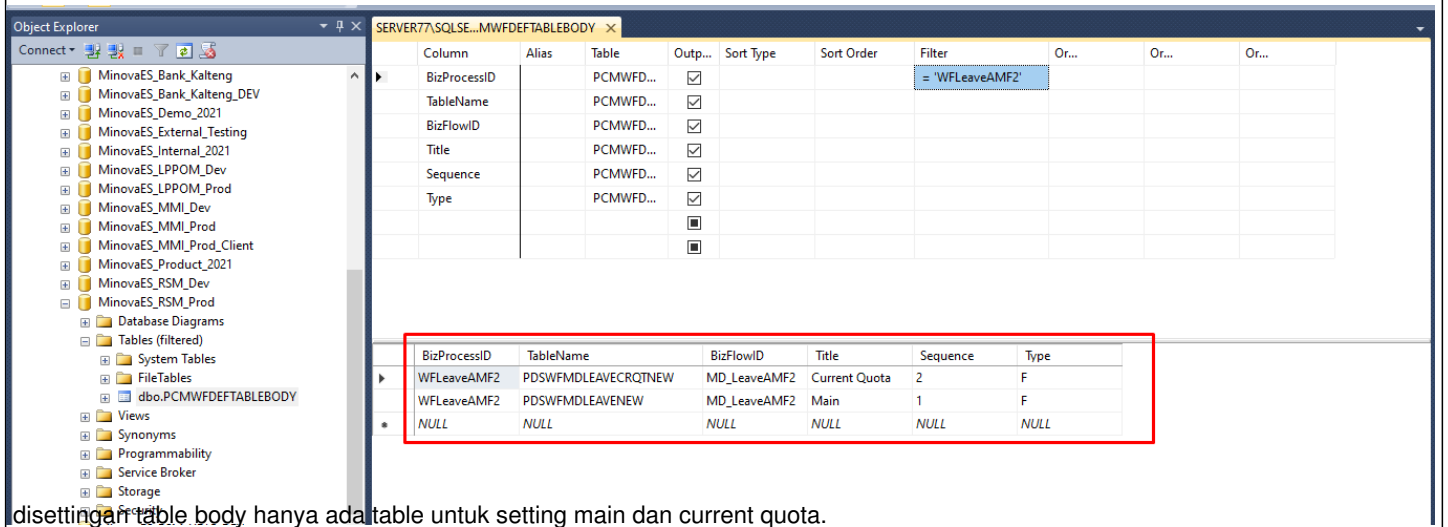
Object Explorer
Connect ▾

MinovaES_Bank_Kalteng
MinovaES_Bank_Kalteng_DEV
MinovaES_Demo_2021
MinovaES_External_Testing
MinovaES_Internal_2021
MinovaES_LPPOM_Dev
MinovaES_LPPOM_Prod
MinovaES_MMI_Dev
MinovaES_MMI_Prod
MinovaES_MMI_Prod_Client
MinovaES_Product_2021
MinovaES_RSM_Dev
MinovaES_RSM_Prod
Database Diagrams
Tables (filtered)
System Tables
FileTables
dbo.PCMWFDEFTABLEBODY
Views
Synonyms
Programmability
Service Broker
Storage
Security

SERVER77\SQLSE...MWFDEFTABLEBODY ×

| Column | Alias | Table | Outp... | Sort Type | Sort Order | Filter | Or... | Or... | Or... |
|---|---|---|---|---|---|---|---|---|---|
| BizProcessID | | PCMWFD... | ☑ | | | = 'WFLeaveAMF2' | | | |
| TableName | | PCMWFD... | ☑ | | | | | | |
| BizFlowID | | PCMWFD... | ☑ | | | | | | |
| Title | | PCMWFD... | ☑ | | | | | | |
| Sequence | | PCMWFD... | ☑ | | | | | | |
| Type | | PCMWFD... | ☑ | | | | | | |

| BizProcessID | TableName | BizFlowID | Title | Sequence | Type |
|---|---|---|---|---|---|
| WFLeaveAMF2 | PDSWFMDLEAVECRQTNEW | MD_LeaveAMF2 | Current Quota | 2 | F |
| WFLeaveAMF2 | PDSWFMDLEAVENEW | MD_LeaveAMF2 | Main | 1 | F |
| NULL | NULL | NULL | NULL | NULL | NULL |

disettingan table body hanya ada table untuk setting main dan current quota.